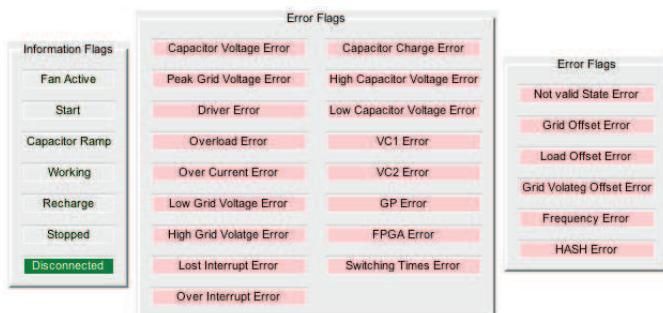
Information Flags

Fan Active

Start

Capacitor Ramp

Working

Recharge

Stopped

Disconnected

Error Flags

Capacitor Voltage Error

Peak Grid Voltage Error

Driver Error

Overload Error

Over Current Error

Low Grid Voltage Error

High Grid Volatge Error

Lost Interrupt Error

Over Interrupt Error

Capacitor Charge Error

High Capacitor Voltage Error

Low Capacitor Voltage Error

VC1 Error

VC2 Error

GP Error

FPGA Error

Switching Times Error

Error Flags

Not valid State Error

Grid Offset Error

Load Offset Error

Grid Volateg Offset Error

Frequency Error

HASH Error